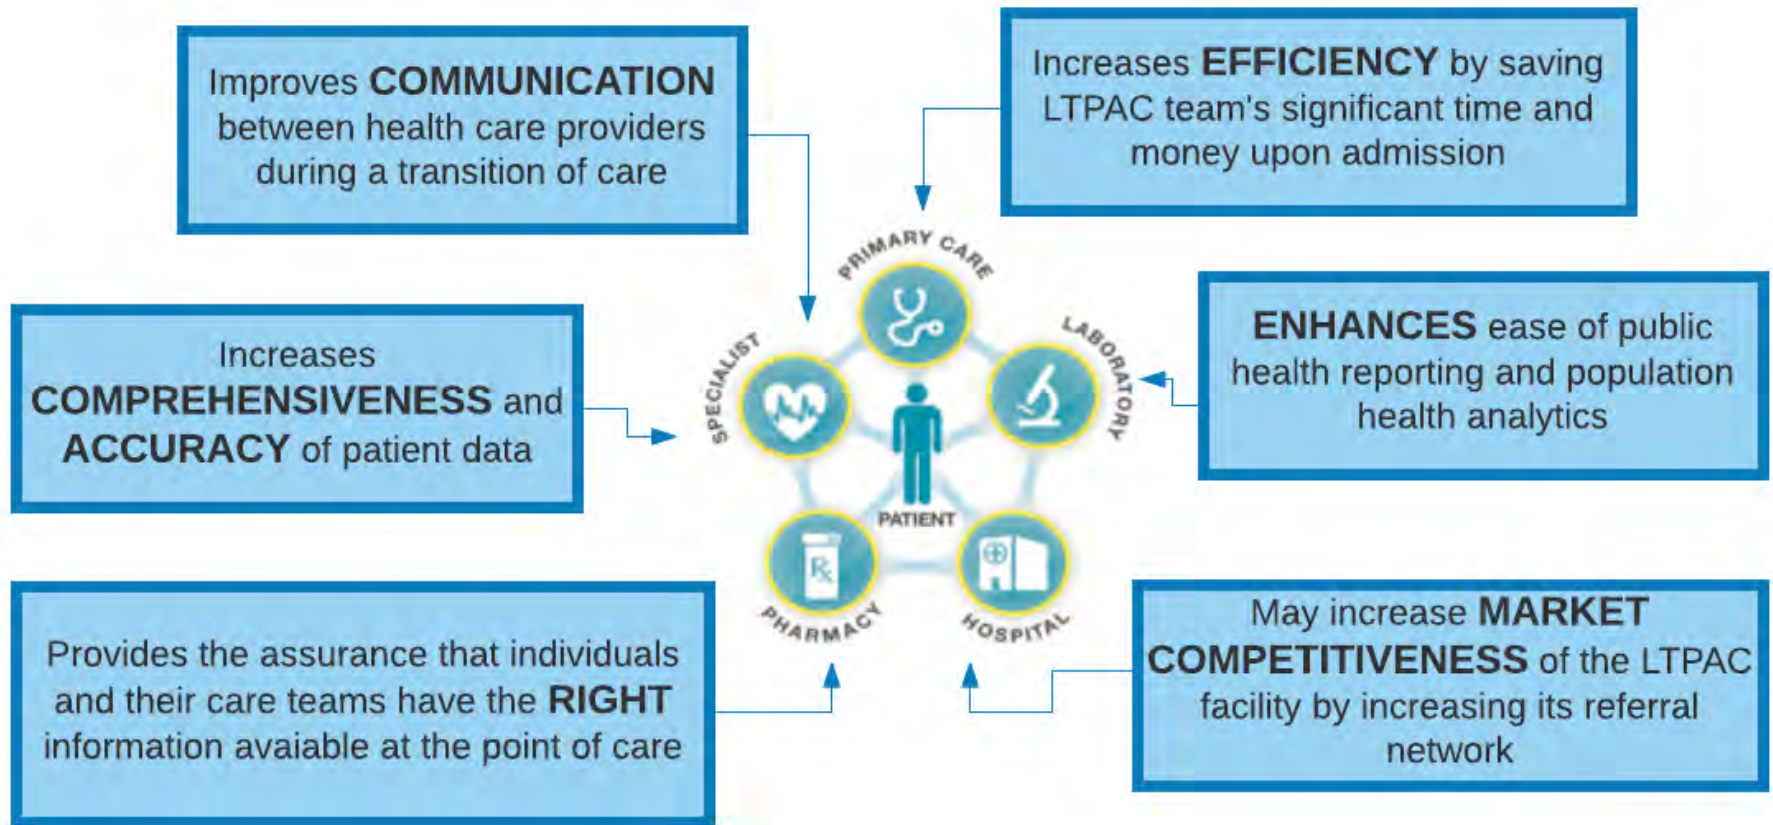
Improves COMMUNICATION between health care providers during a transition of care

Increases EFFICIENCY by saving LTPAC team's significant time and money upon admission

Increases COMPREHENSIVENESS and ACCURACY of patient data

ENHANCES ease of public health reporting and population health analytics

PRIMARY CARE

LABORATORY

SPECIALIST

PATIENT

PHARMACY

HOSPITAL

Rx

Provides the assurance that individuals and their care teams have the RIGHT information avaiable at the point of care

May increase MARKET COMPETITIVENESS of the LTPAC facility by increasing its referral network